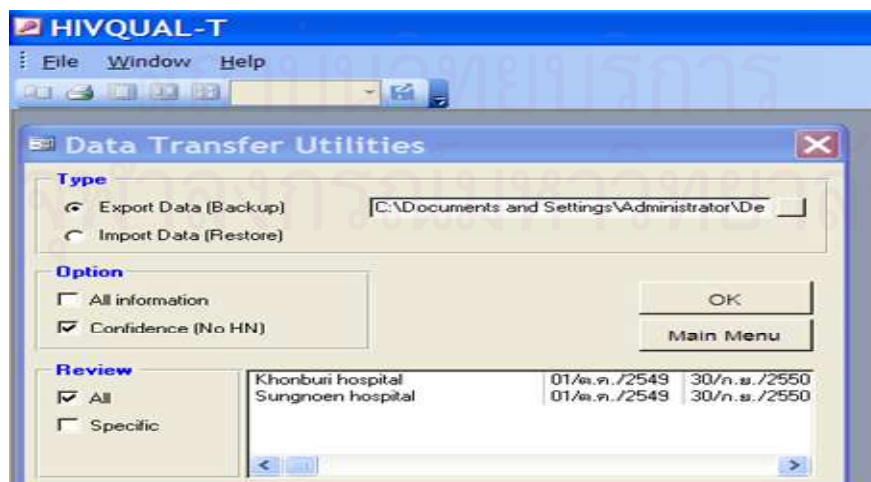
HIVQUAL-T

File Window Help

Data Transfer Utilities

Type

Export Data (Backup)

Import Data (Restore)

C:\Documents and Settings\Administrator\De

Option

All information

Confidence (No HN)

OK

Main Menu

Review

All

Specific

| | | |
|---|---|---|
| Khonburi hospital | 01/ต.ค./2549 | 30/ก.ย./2550 |
| Sungnoen hospital | 01/ต.ค./2549 | 30/ก.ย./2550 |